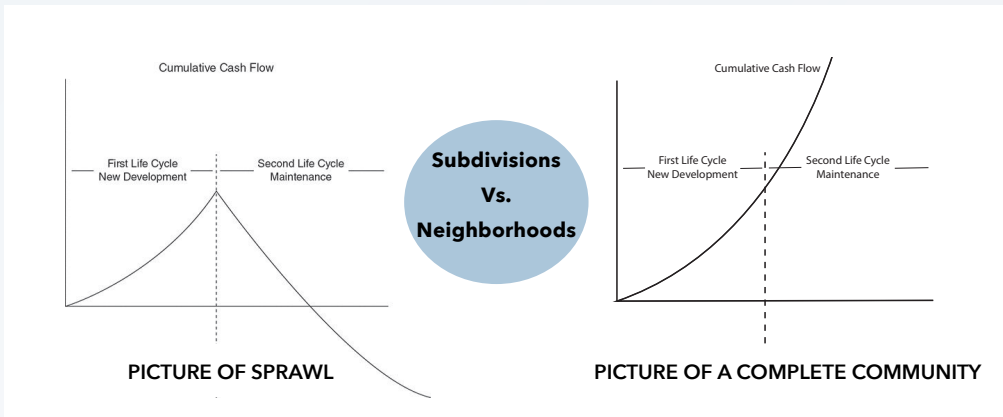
Cumulative Cash Flow

First Life Cycle
New Development

Second Life Cycle
Maintenance

PICTURE OF SPRAWL

Subdivisions
Vs.
Neighborhoods

Cumulative Cash Flow

First Life Cycle
New Development

Second Life Cycle
Maintenance

PICTURE OF A COMPLETE COMMUNITY